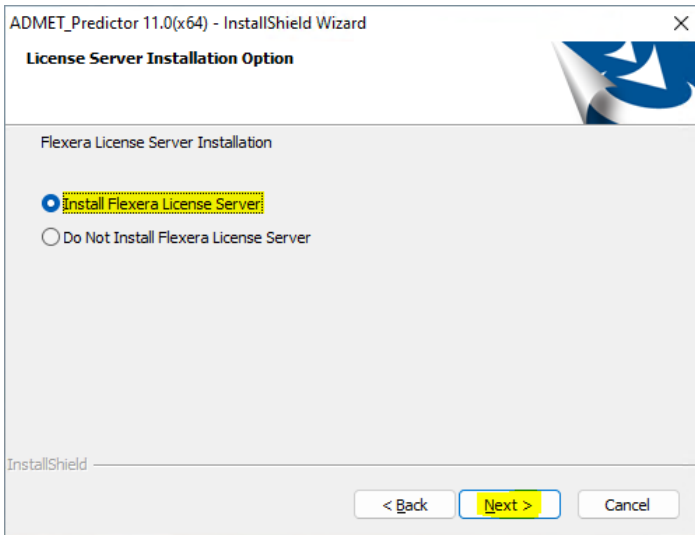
ADMET_Predictor 11.0(x64) - InstallShield Wizard

License Server Installation Option

Flexera License Server Installation

Install Flexera License Server

Do Not Install Flexera License Server

InstallShield

< Back

Next >

Cancel